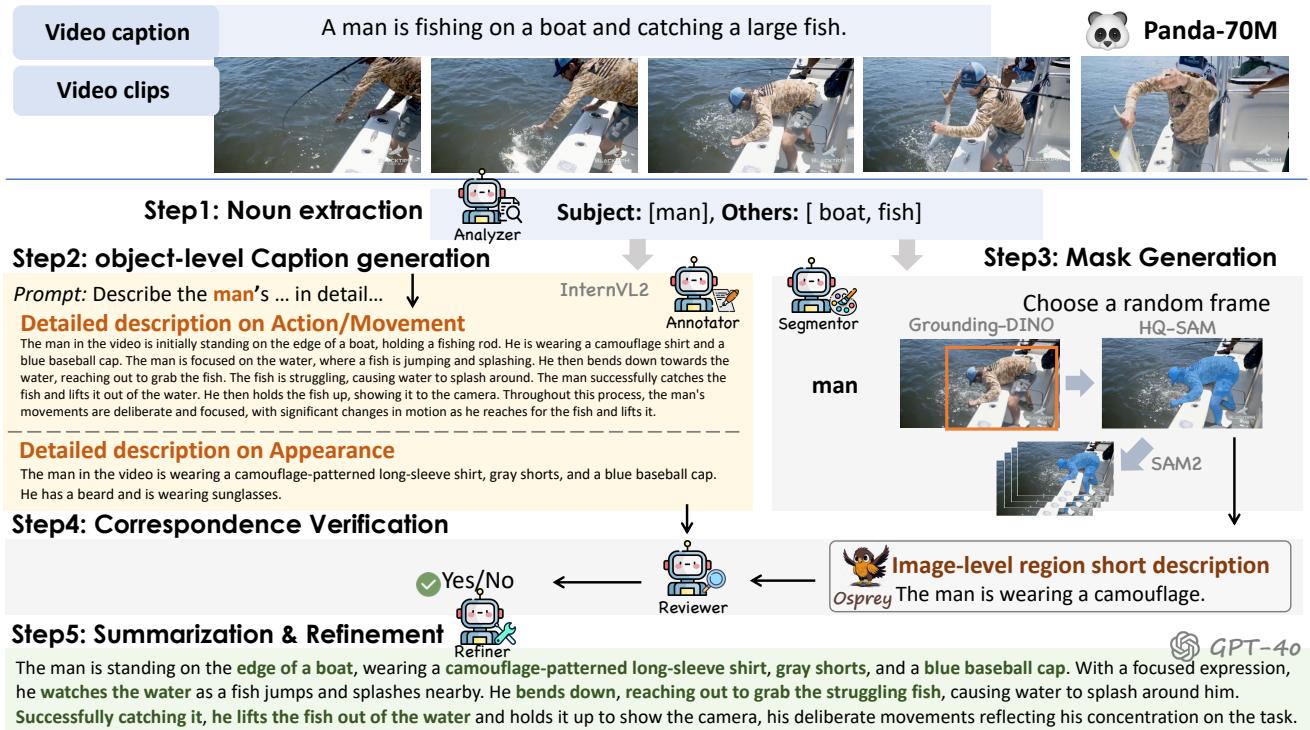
Video caption

A man is fishing on a boat and catching a large fish.

Panda-70M

Video clips

Step1: Noun extraction

Analyzer

Subject: [man], Others: [ boat, fish]

Step2: object-level Caption generation

Step3: Mask Generation

Prompt: Describe the man's ... in detail...

InternVL2

Annotator

Segmentor

Choose a random frame

Grounding-DINO

HQ-SAM

Detailed description on Action/Movement

The man in the video is initially standing on the edge of a boat, holding a fishing rod. He is wearing a camouflage shirt and a blue baseball cap. The man is focused on the water, where a fish is jumping and splashing. He then bends down towards the water, reaching out to grab the fish. The fish is struggling, causing water to splash around. The man successfully catches the fish and lifts it out of the water. He then holds the fish up, showing it to the camera. Throughout this process, the man's movements are deliberate and focused, with significant changes in motion as he reaches for the fish and lifts it.

man

Detailed description on Appearance

The man in the video is wearing a camouflage-patterned long-sleeve shirt, gray shorts, and a blue baseball cap. He has a beard and is wearing sunglasses.

SAM2

Step4: Correspondence Verification

Image-level region short description

Yes/No

Reviewer

Osprey The man is wearing a camouflage.

Step5: Summarization & Refinement

Refiner

GPT-4o

The man is standing on the edge of a boat, wearing a camouflage-patterned long-sleeve shirt, gray shorts, and a blue baseball cap. With a focused expression, he watches the water as a fish jumps and splashes nearby. He bends down, reaching out to grab the struggling fish, causing water to splash around him. Successfully catching it, he lifts the fish out of the water and holds it up to show the camera, his deliberate movements reflecting his concentration on the task.